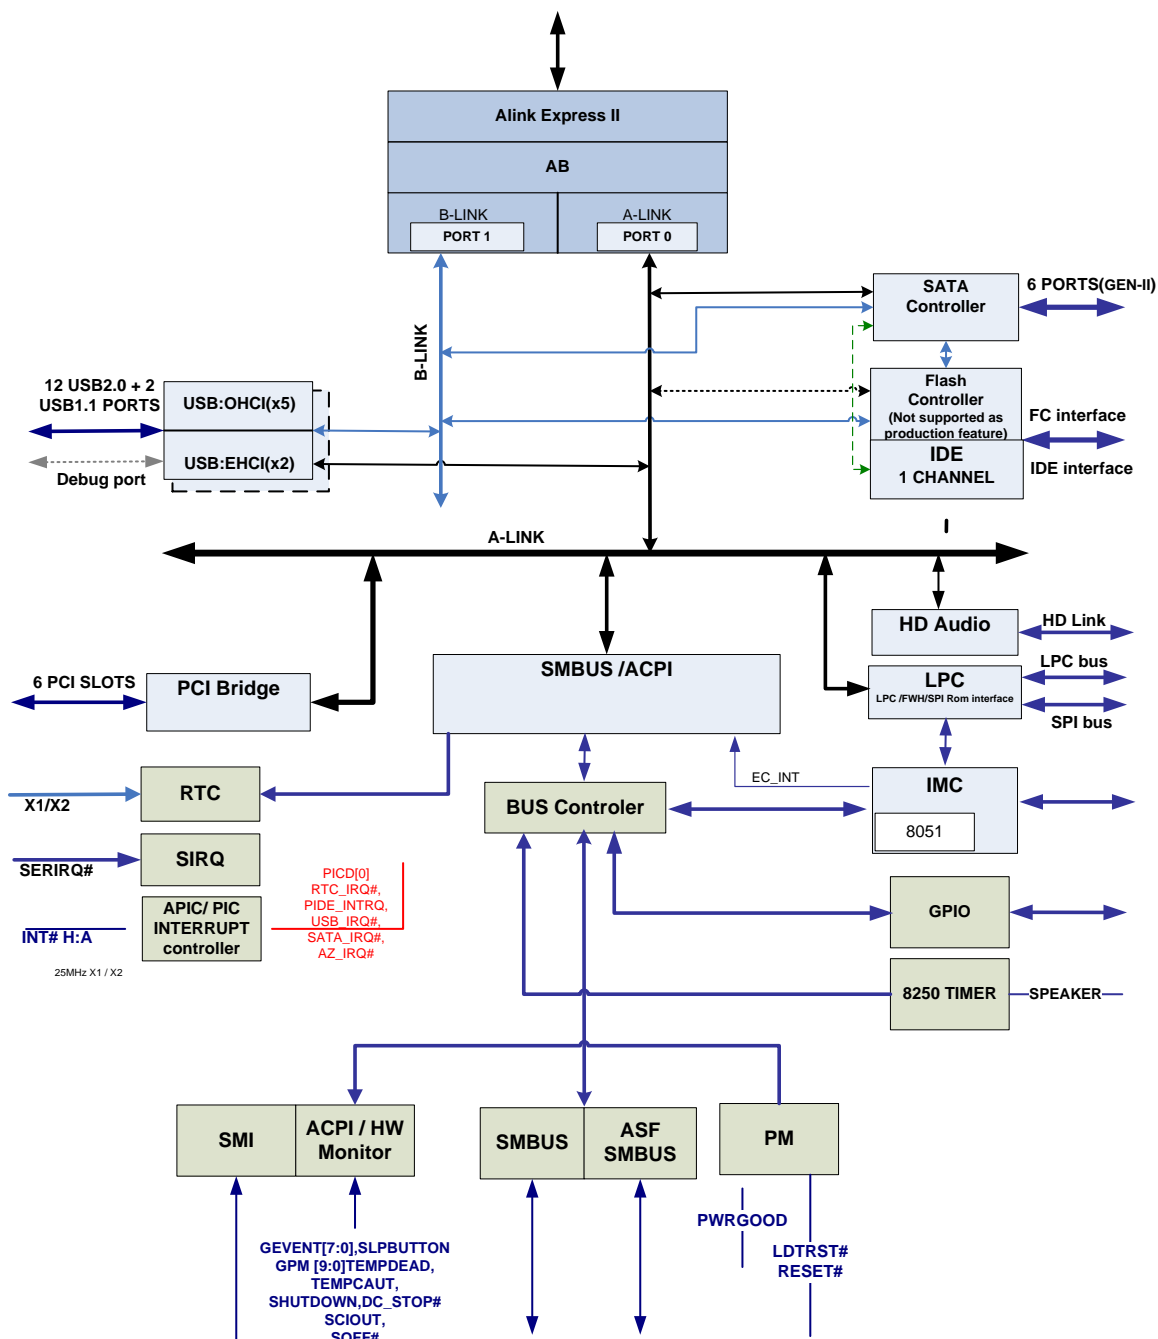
Alink Express II

AB

B-LINK
PORT 1

A-LINK
PORT 0

B-LINK

SATA Controller

6 PORTS(GEN-II)

12 USB2.0 + 2 USB1.1 PORTS

USB:OHCI(x5)

USB:EHCI(x2)

Debug port

Flash Controller (Not supported as production feature)

FC interface

IDE 1 CHANNEL

IDE interface

A-LINK

HD Audio

HD Link

6 PCI SLOTS

PCI Bridge

SMBUS /ACPI

LPC
LPC /FWH/SPI Rom interface

LPC bus

SPI bus

EC_INT

IMC

8051

X1/X2

RTC

BUS Controler

SERIRQ#

SIRQ

PICD[0]
RTC_IRQ#,
PIDE_INTRQ,
USB_IRQ#,
SATA_IRQ#,
AZ_IRQ#

APIC/ PIC INTERRUPT controller

INT# H:A

25MHz X1 / X2

GPIO

8250 TIMER

SPEAKER

SMI

ACPI / HW Monitor

SMBUS

ASF SMBUS

PM

PWRGOOD

LDTRST#
RESET#

GEVENT[7:0],SLPBUTTON
GPM [9:0]TEMPDEAD,
TEMPCAUT,
SHUTDOWN,DC_STOP#
SCIOUT,
SOFF#